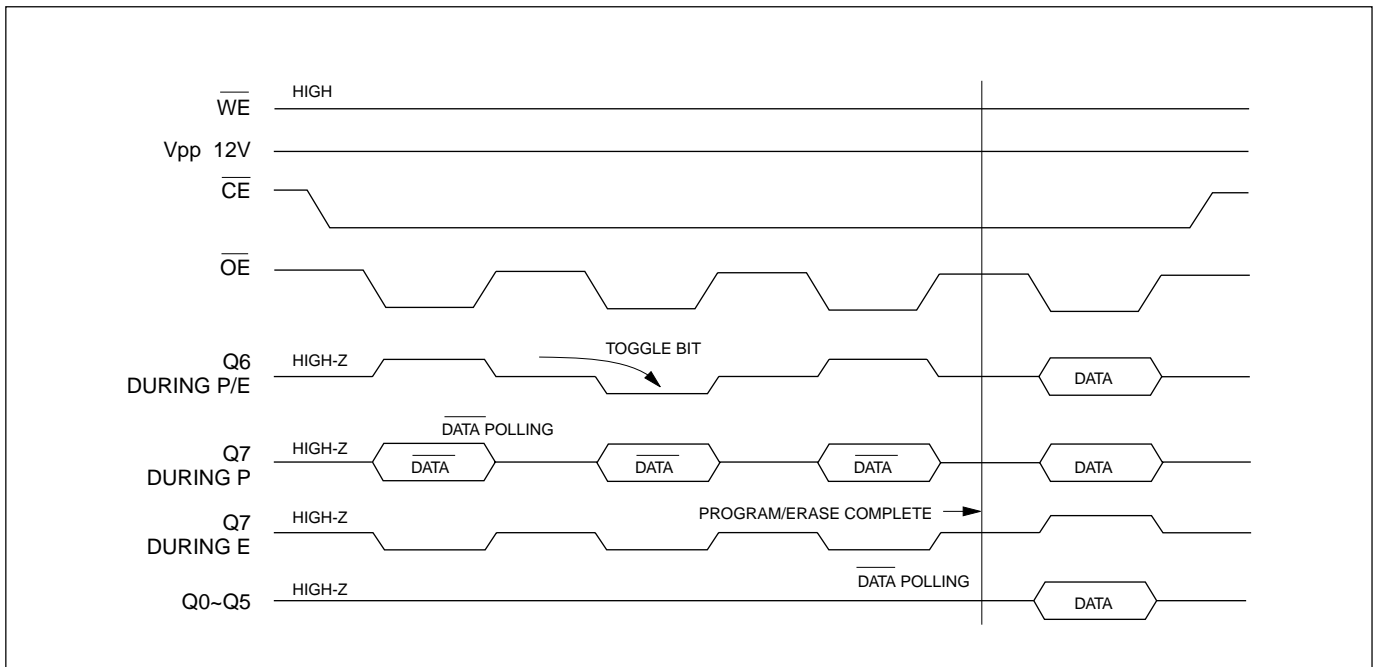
$\overline{WE}$ HIGH

Vpp 12V

$\overline{CE}$

$\overline{OE}$

Q6 DURING P/E HIGH-Z TOGGLE BIT DATA

$\overline{DATA}$ POLLING

Q7 DURING P HIGH-Z $\overline{DATA}$ $\overline{DATA}$ $\overline{DATA}$ DATA

Q7 DURING E HIGH-Z PROGRAM/ERASE COMPLETE

$\overline{DATA}$ POLLING

Q0~Q5 HIGH-Z DATA